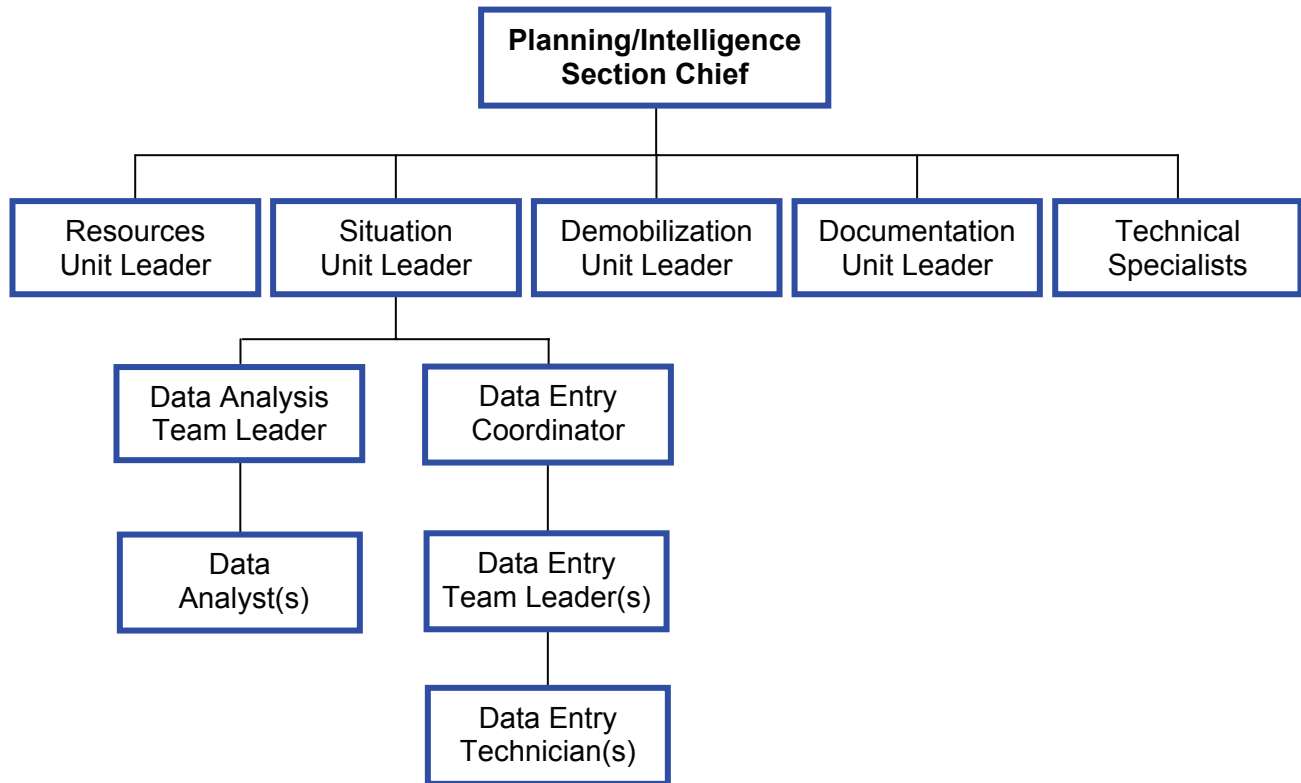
Planning/Intelligence Section Chief

Resources Unit Leader

Situation Unit Leader

Demobilization Unit Leader

Documentation Unit Leader

Technical Specialists

Data Analysis Team Leader

Data Entry Coordinator

Data Analyst(s)

Data Entry Team Leader(s)

Data Entry Technician(s)